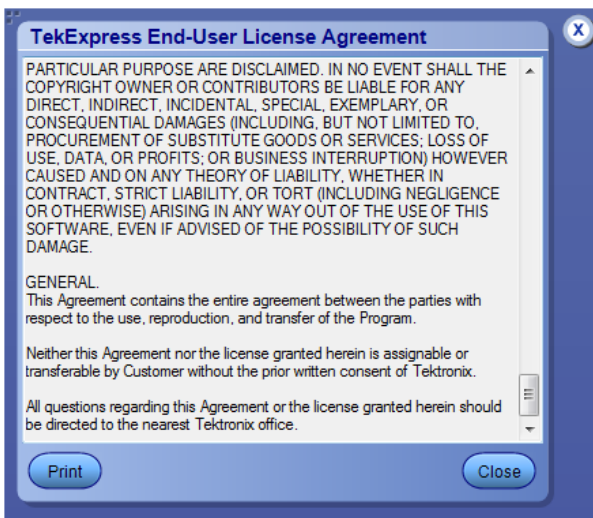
TekExpress End-User License Agreement

X

PARTICULAR PURPOSE ARE DISCLAIMED. IN NO EVENT SHALL THE COPYRIGHT OWNER OR CONTRIBUTORS BE LIABLE FOR ANY DIRECT, INDIRECT, INCIDENTAL, SPECIAL, EXEMPLARY, OR CONSEQUENTIAL DAMAGES (INCLUDING, BUT NOT LIMITED TO, PROCUREMENT OF SUBSTITUTE GOODS OR SERVICES; LOSS OF USE, DATA, OR PROFITS; OR BUSINESS INTERRUPTION) HOWEVER CAUSED AND ON ANY THEORY OF LIABILITY, WHETHER IN CONTRACT, STRICT LIABILITY, OR TORT (INCLUDING NEGLIGENCE OR OTHERWISE) ARISING IN ANY WAY OUT OF THE USE OF THIS SOFTWARE, EVEN IF ADVISED OF THE POSSIBILITY OF SUCH DAMAGE.

GENERAL.
This Agreement contains the entire agreement between the parties with respect to the use, reproduction, and transfer of the Program.

Neither this Agreement nor the license granted herein is assignable or transferable by Customer without the prior written consent of Tektronix.

All questions regarding this Agreement or the license granted herein should be directed to the nearest Tektronix office.

Print

Close